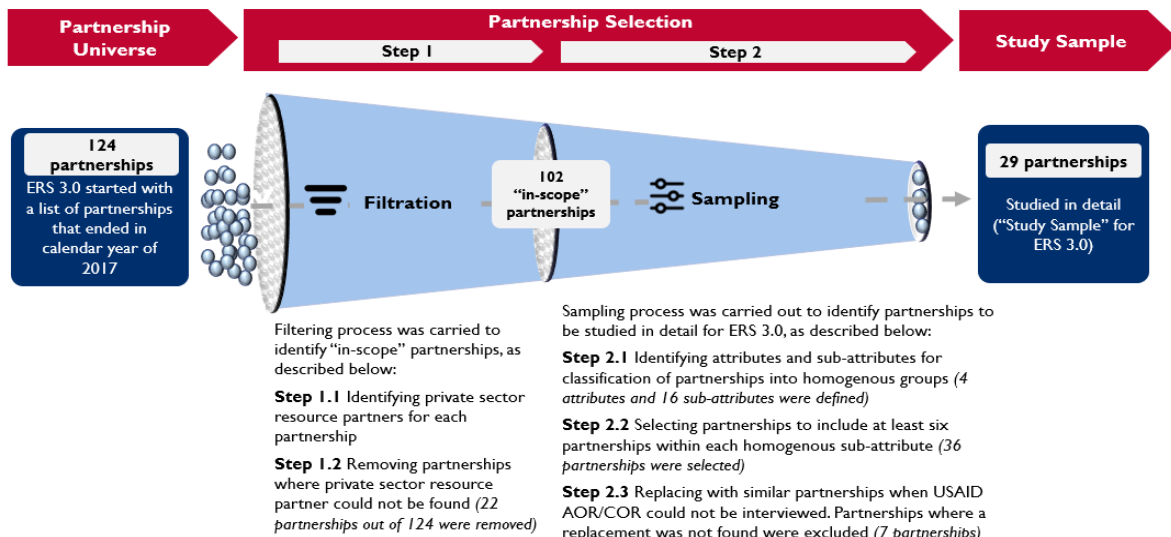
Partnership Universe

Partnership Selection

Step 1

Step 2

Study Sample

124 partnerships

ERS 3.0 started with a list of partnerships that ended in calendar year of 2017

Filtration

102 "in-scope" partnerships

Sampling

29 partnerships

Studied in detail ("Study Sample" for ERS 3.0)

Filtering process was carried to identify "in-scope" partnerships, as described below:

**Step 1.1** Identifying private sector resource partners for each partnership

**Step 1.2** Removing partnerships where private sector resource partner could not be found *(22 partnerships out of 124 were removed)*

Sampling process was carried out to identify partnerships to be studied in detail for ERS 3.0, as described below:

**Step 2.1** Identifying attributes and sub-attributes for classification of partnerships into homogenous groups *(4 attributes and 16 sub-attributes were defined)*

**Step 2.2** Selecting partnerships to include at least six partnerships within each homogenous sub-attribute *(36 partnerships were selected)*

**Step 2.3** Replacing with similar partnerships when USAID AOR/COR could not be interviewed. Partnerships where a replacement was not found were excluded *(7 partnerships)*